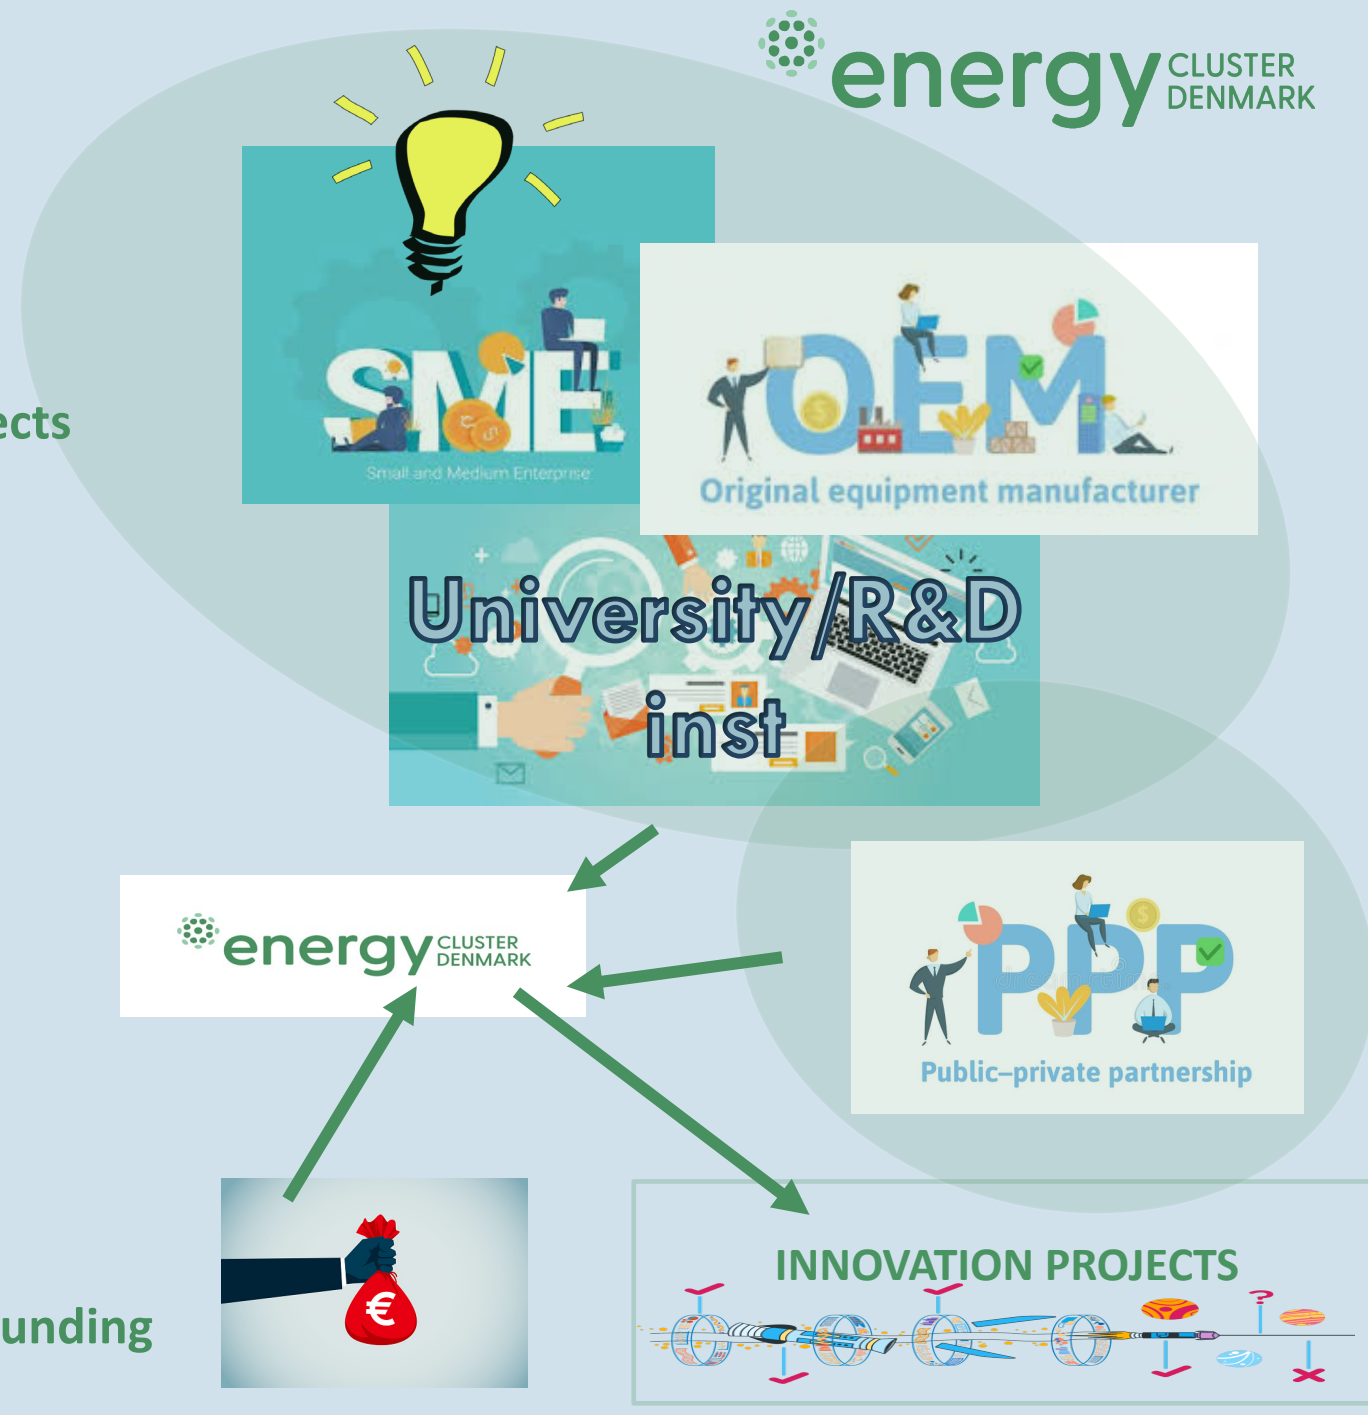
energy CLUSTER DENMARK

ects

SME
Small and Medium Enterprise

OEM
Original equipment manufacturer

University/R&D inst

energy CLUSTER DENMARK

PPP
Public–private partnership

unding

€

INNOVATION PROJECTS